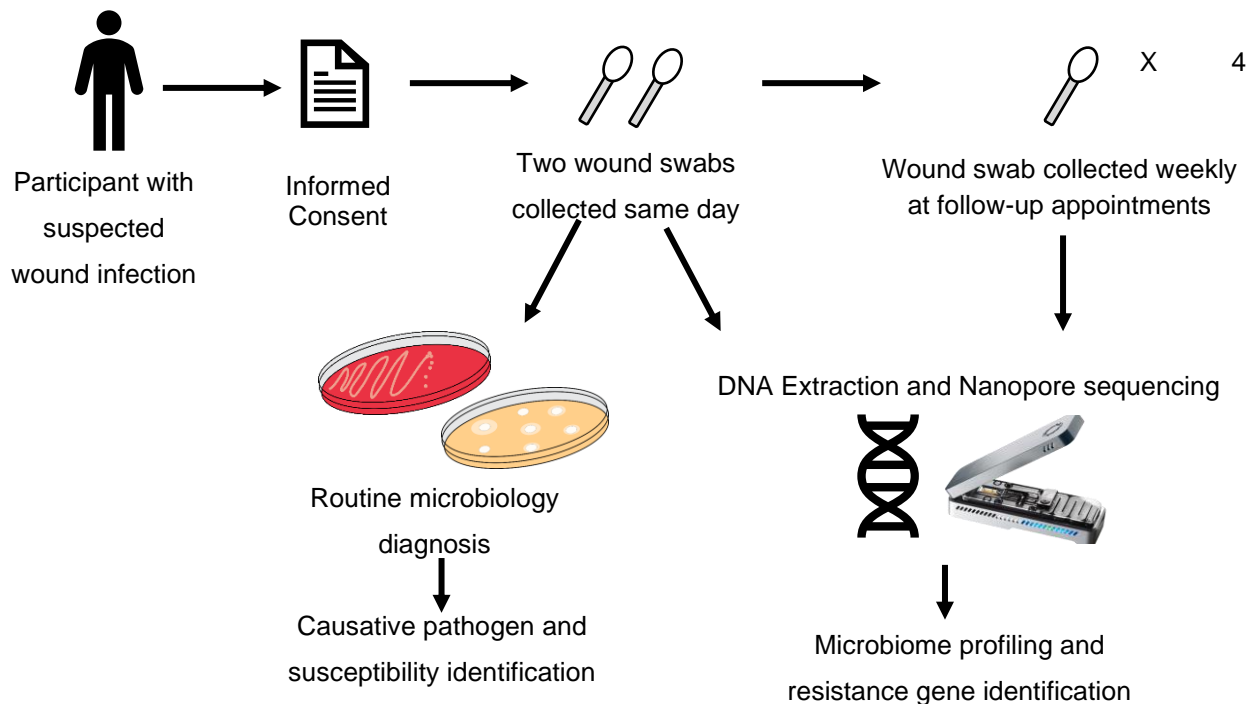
Participant with suspected wound infection

Informed Consent

Two wound swabs collected same day

X 4

Wound swab collected weekly at follow-up appointments

Routine microbiology diagnosis

Causative pathogen and susceptibility identification

DNA Extraction and Nanopore sequencing

Microbiome profiling and resistance gene identification